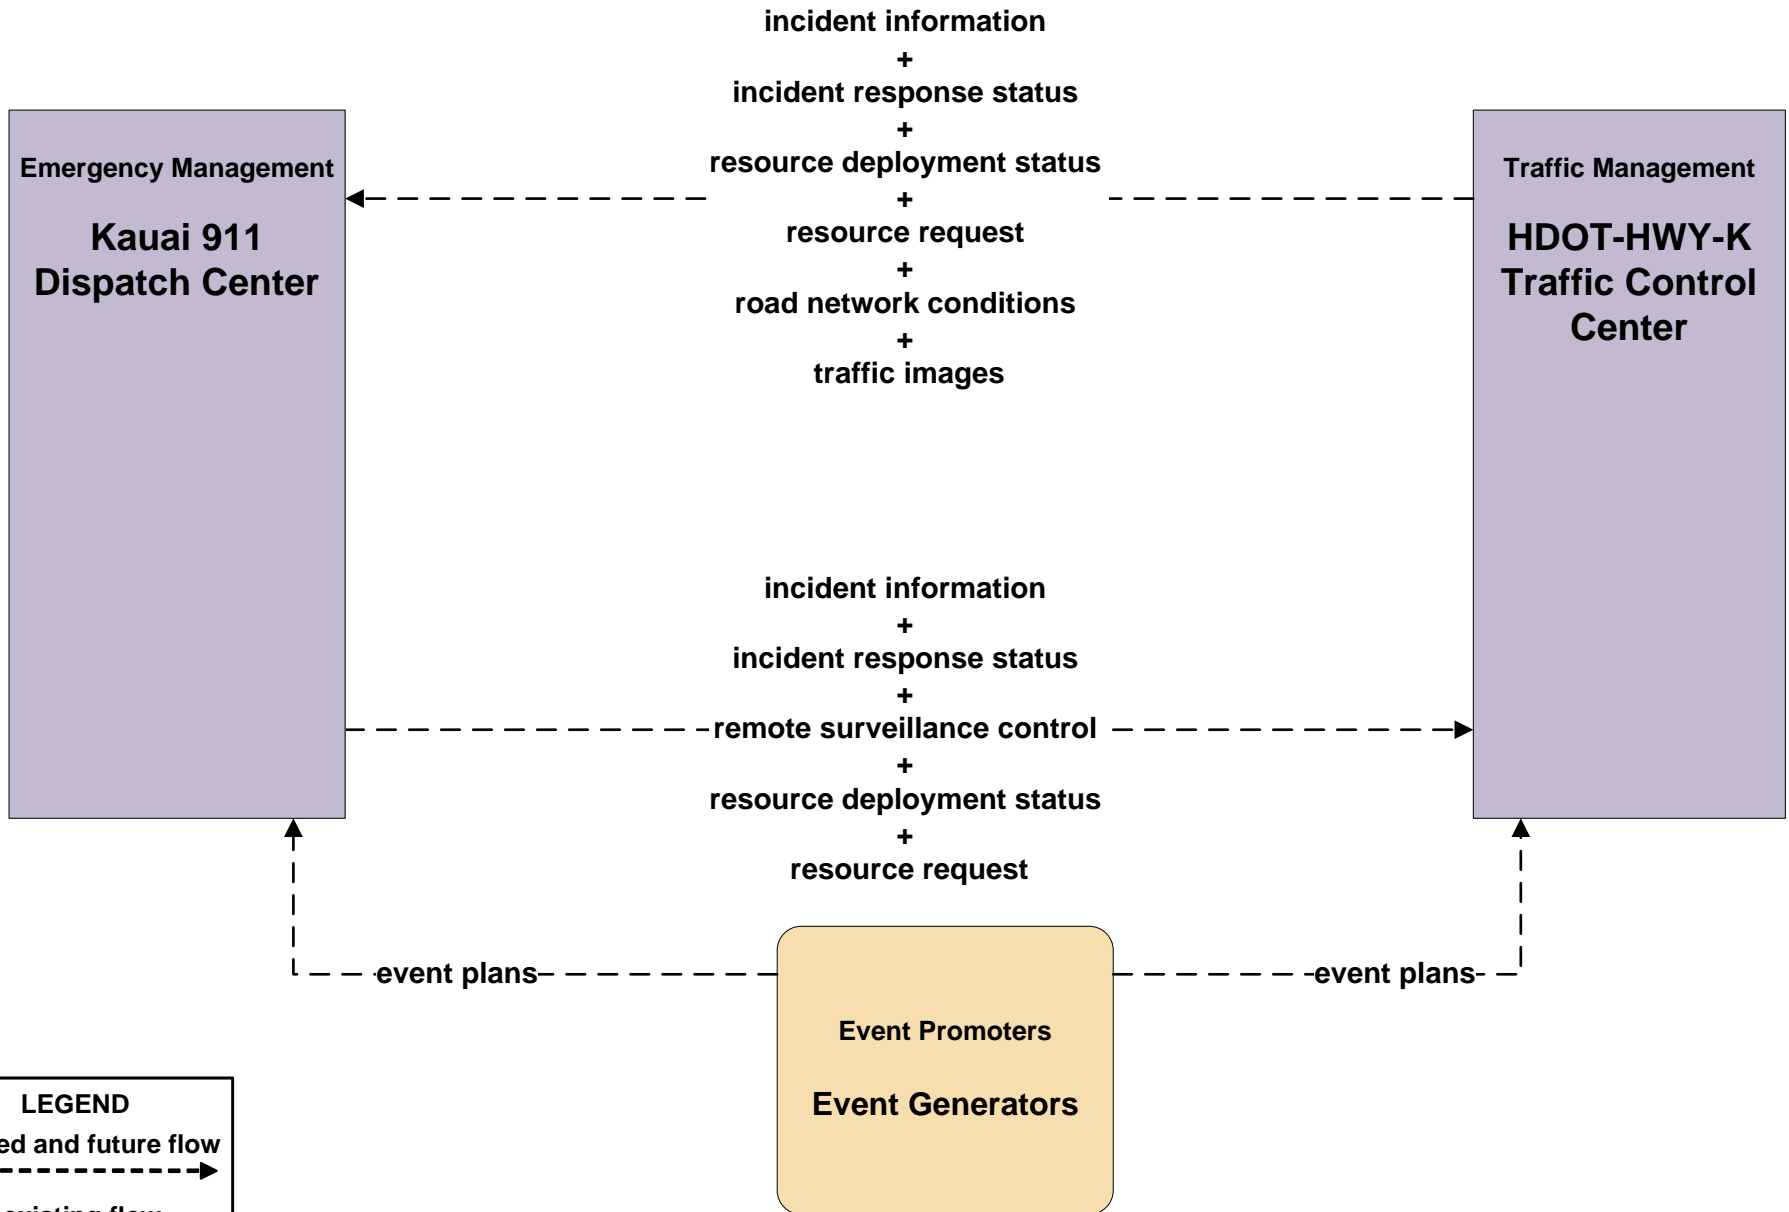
incident information
+
incident response status
+
resource deployment status
+
resource request
+
road network conditions
+
traffic images

Emergency Management

Kauai 911 Dispatch Center

Traffic Management

HDOT-HWY-K Traffic Control Center

incident information
+
incident response status
+
remote surveillance control
+
resource deployment status
+
resource request

event plans

event plans

Event Promoters

Event Generators

LEGEND
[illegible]ed and future flow
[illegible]xisting flow